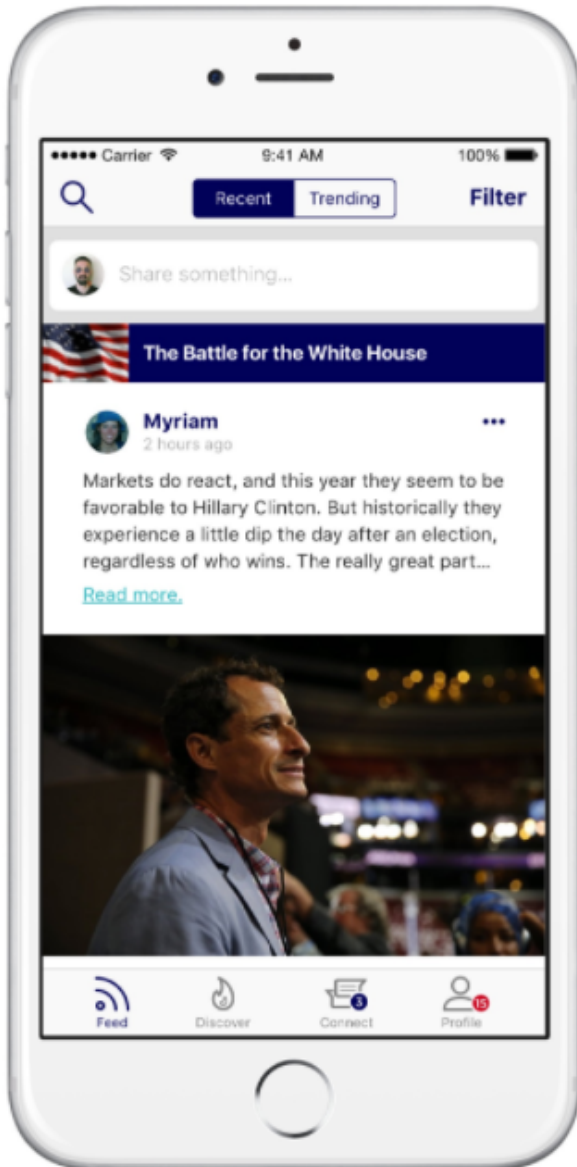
●●●●● Carrier 9:41 AM 100%

Recent Trending Filter

Share something...

The Battle for the White House

Myriam
2 hours ago

•••

Markets do react, and this year they seem to be favorable to Hillary Clinton. But historically they experience a little dip the day after an election, regardless of who wins. The really great part...

Read more.

Feed Discover 3 Connect 15 Profile